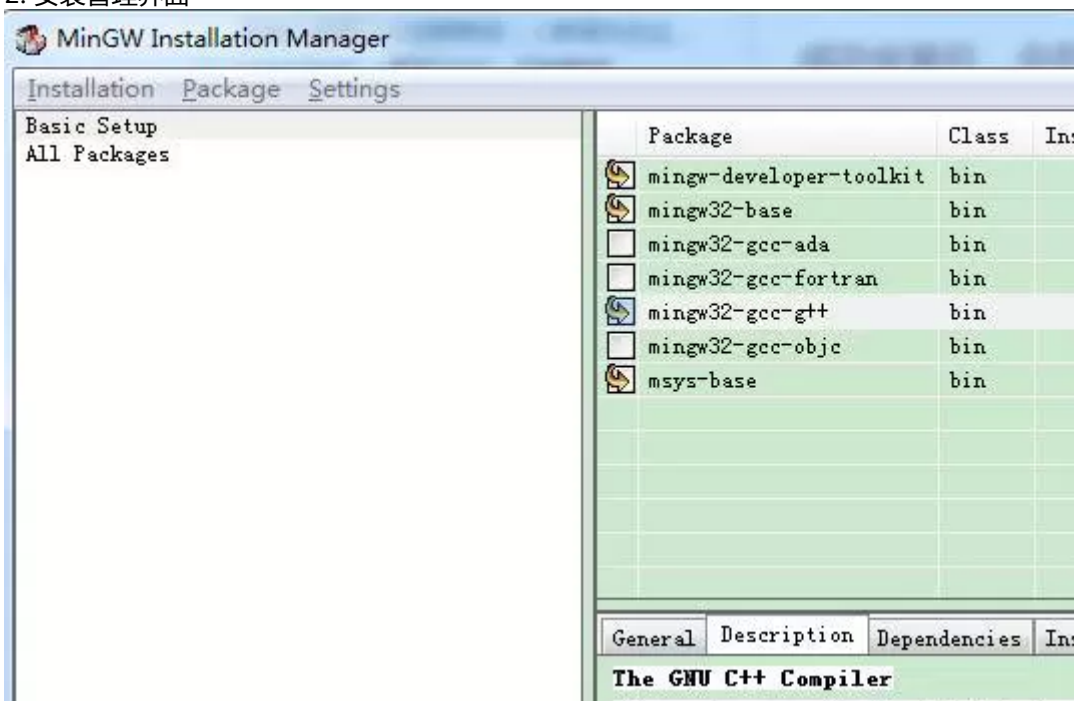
2. 安装管理界面

MinGW Installation Manager

Installation Package Settings

Basic Setup
All Packages

| | Package | Class | Ins |
|---|---|---|---|
| | mingw-developer-toolkit | bin | |
| | mingw32-base | bin | |
| | mingw32-gcc-ada | bin | |
| | mingw32-gcc-fortran | bin | |
| | mingw32-gcc-g++ | bin | |
| | mingw32-gcc-objc | bin | |
| | msys-base | bin | |

General Description Dependencies Ins

The GNU C++ Compiler